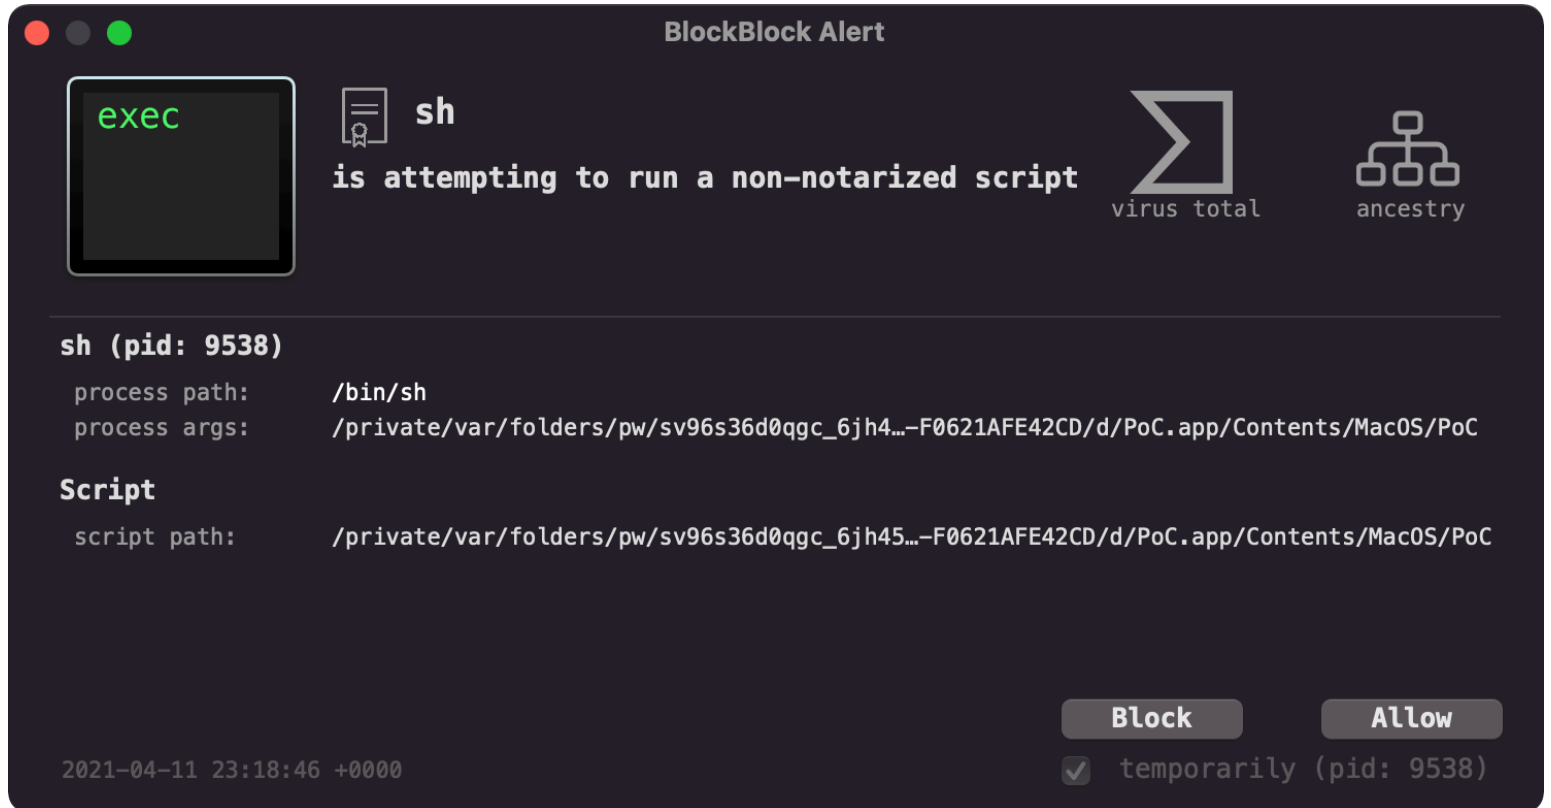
BlockBlock Alert

exec

sh
is attempting to run a non-notarized script

virus total

ancestry

sh (pid: 9538)

process path: /bin/sh
process args: /private/var/folders/pw/sv96s36d0qgc_6jh4…-F0621AFE42CD/d/PoC.app/Contents/MacOS/PoC

Script

script path: /private/var/folders/pw/sv96s36d0qgc_6jh45…-F0621AFE42CD/d/PoC.app/Contents/MacOS/PoC

Block

Allow

2021-04-11 23:18:46 +0000

temporarily (pid: 9538)